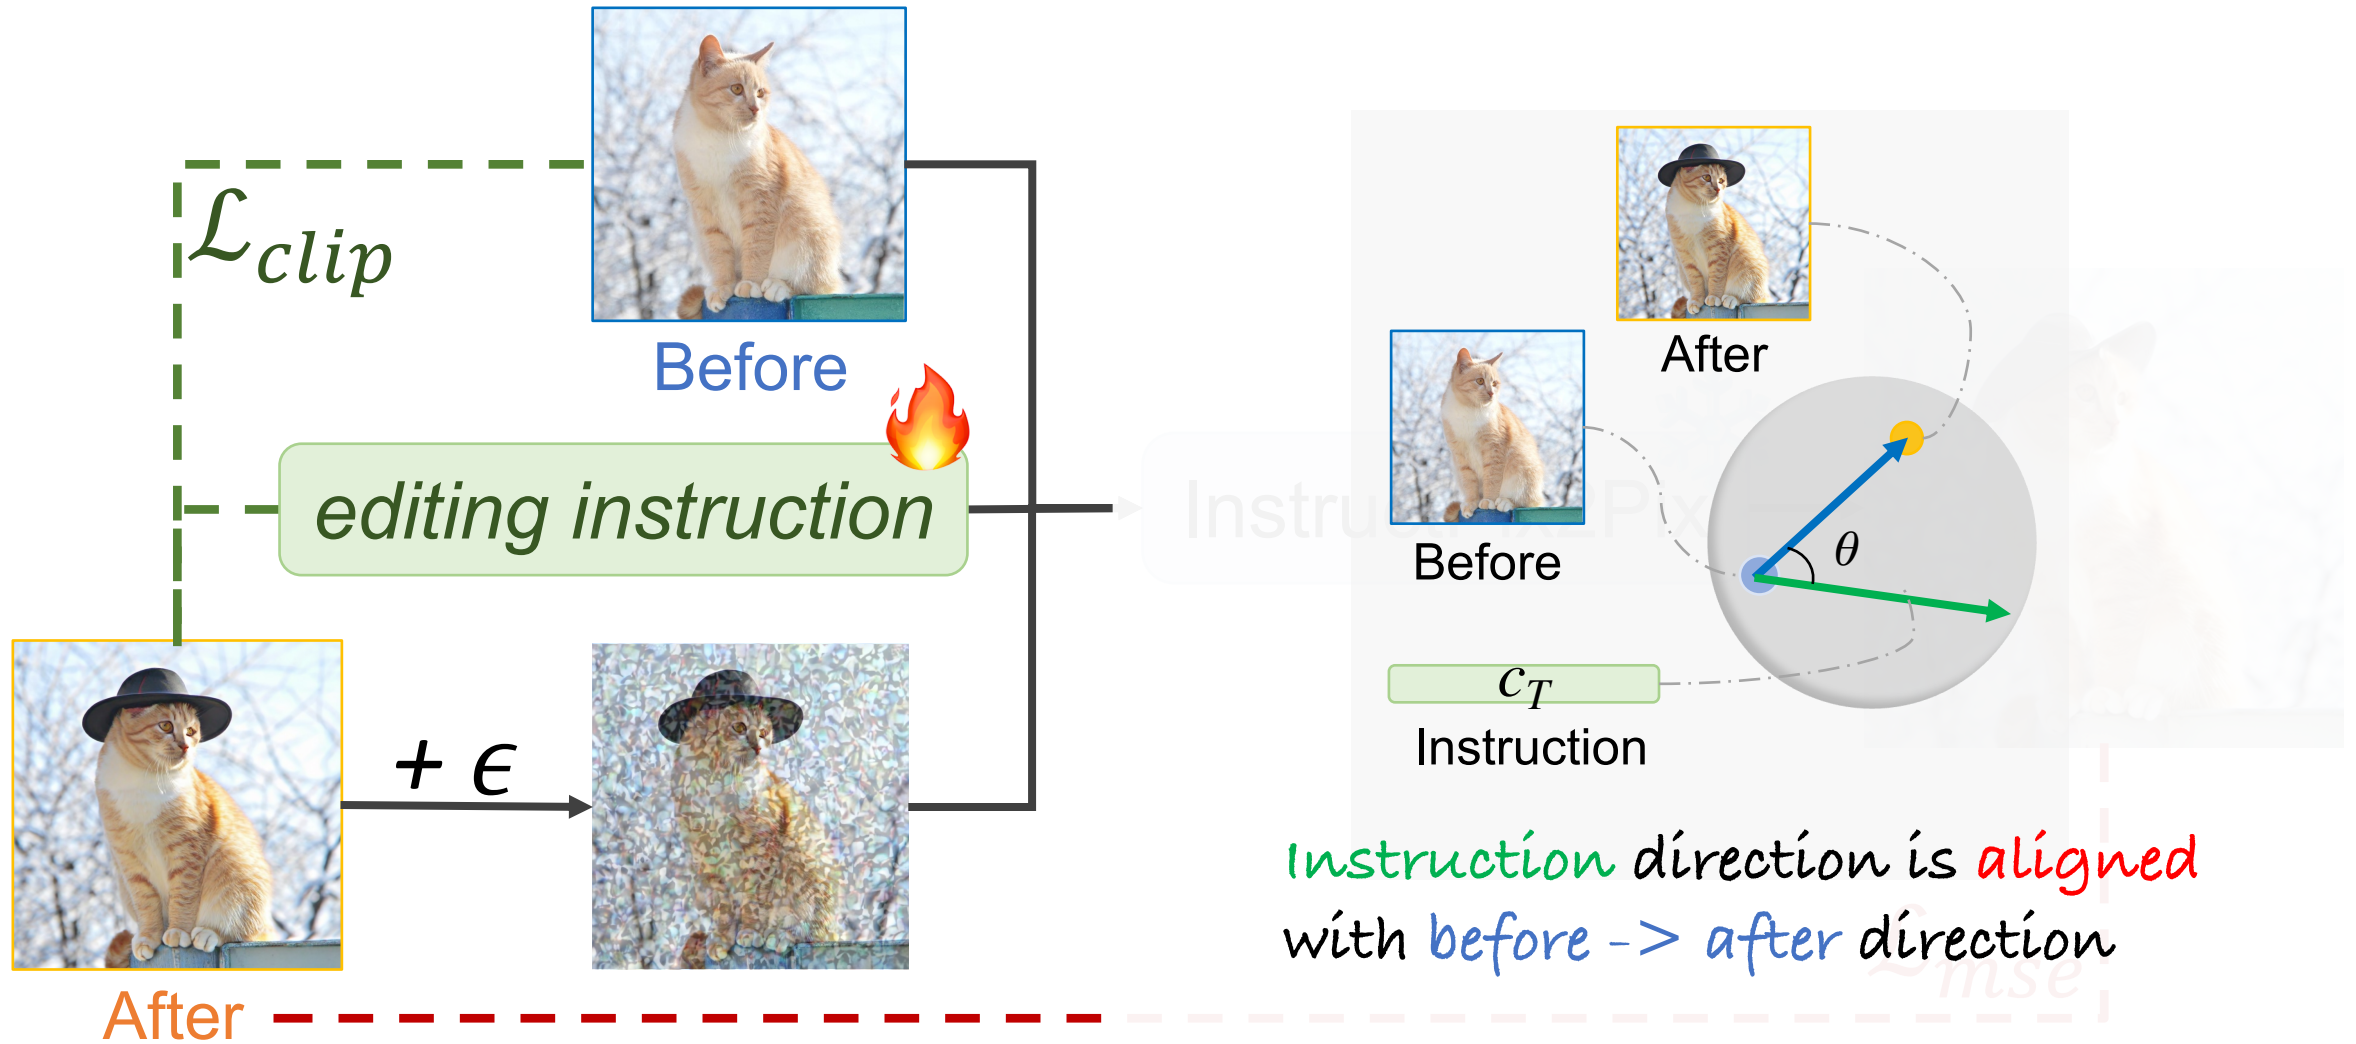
$\mathcal{L}_{clip}$

Before

editing instruction

$+ \epsilon$

After

InstructPix

After

Before

$\theta$

$c_T$

Instruction

Instruction direction is aligned with before -> after direction

$\mathcal{L}_{mse}$